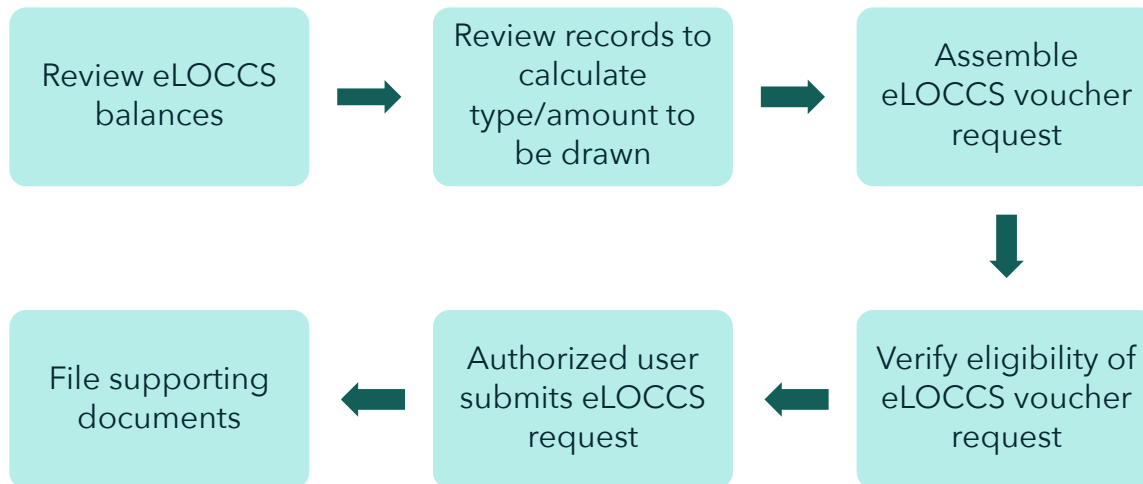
Review eLOCCS balances

Review records to calculate type/amount to be drawn

Assemble eLOCCS voucher request

Verify eligibility of eLOCCS voucher request

Authorized user submits eLOCCS request

File supporting documents